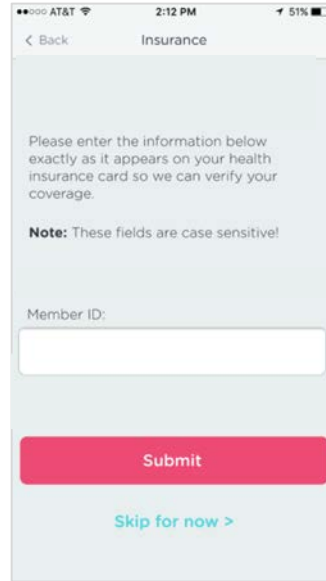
●●○○○ AT&T 2:12 PM 51%

< Back Insurance

Please enter the information below exactly as it appears on your health insurance card so we can verify your coverage.

**Note:** These fields are case sensitive!

Member ID:

Submit

Skip for now >